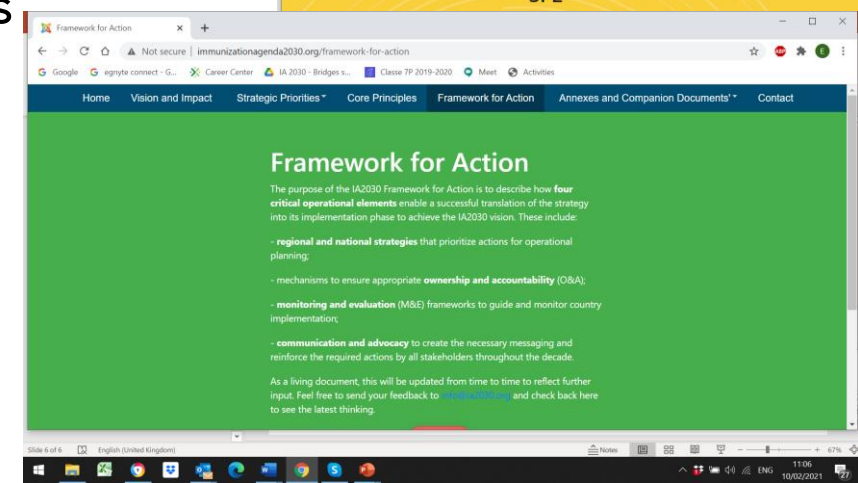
S

Framework for Action ×  +

Not secure | immunizationagenda2030.org/framework-for-action

Google  egnyte connect - G...  Career Center  IA 2030 - Bridges s...  Classe 7P 2019-2020  Meet  Activities

Home  Vision and Impact  Strategic Priorities  Core Principles  Framework for Action  Annexes and Companion Documents  Contact

Framework for Action

The purpose of the IA2030 Framework for Action is to describe how **four critical operational elements** enable a successful translation of the strategy into its implementation phase to achieve the IA2030 vision. These include:

- **regional and national strategies** that prioritize actions for operational planning;

- mechanisms to ensure appropriate **ownership and accountability** (O&A);

- **monitoring and evaluation** (M&E) frameworks to guide and monitor country implementation;

- **communication and advocacy** to create the necessary messaging and reinforce the required actions by all stakeholders throughout the decade.

As a living document, this will be updated from time to time to reflect further input. Feel free to send your feedback to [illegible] and check back here to see the latest thinking.

Slide 6 of 6  English (United Kingdom)  Notes  67%

ENG  11:06  10/02/2021  27